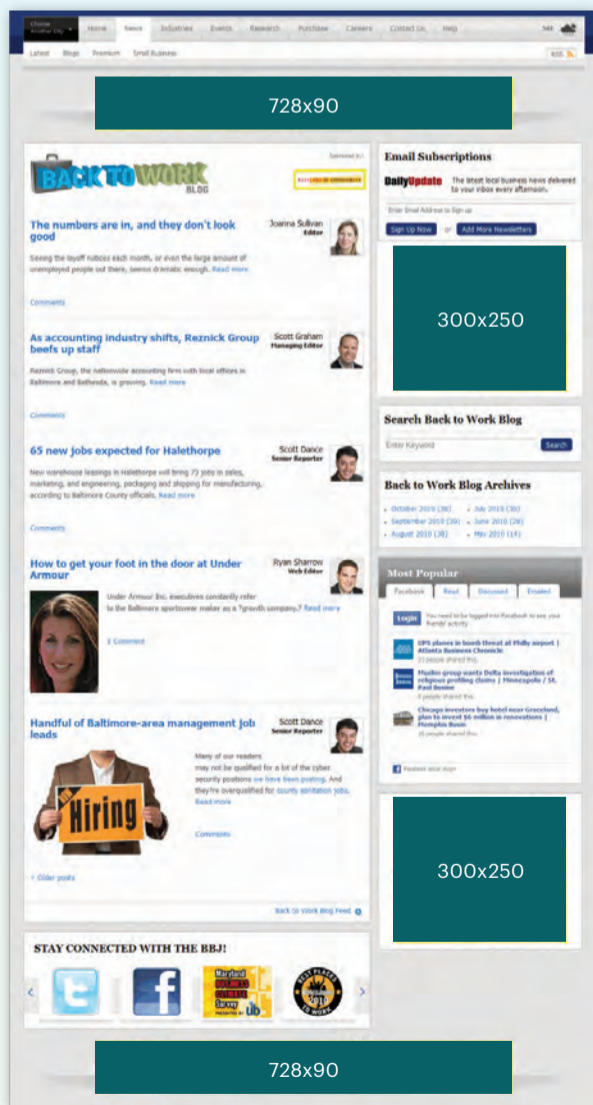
Choose Another City | Home | News | Industries | Events | Research | Purchase | Careers | Contact Us | Help

Latest | Blogs | Premium | Small Business | RSS

728x90

BACK TO WORK BLOG

Sponsored by:

The numbers are in, and they don't look good

Joanna Sullivan Editor

Seeing the layoff notices each month, or even the large amount of unemployed people out there, seems dramatic enough. Read more

Comments

As accounting industry shifts, Reznick Group beefs up staff

Scott Graham Managing Editor

Reznick Group, the nationwide accounting firm with local offices in Baltimore and Bethesda, is growing. Read more

Comments

65 new jobs expected for Halethorpe

Scott Dance Senior Reporter

New warehouse leasings in Halethorpe will bring 73 jobs in sales, marketing, and engineering, packaging and shipping for manufacturing, according to Baltimore County officials. Read more

Comments

How to get your foot in the door at Under Armour

Ryan Sharrow Web Editor

Under Armour Inc. executives constantly refer to the Baltimore sportswear maker as a ?growth company.? Read more

1 Comment

Handful of Baltimore-area management job leads

Scott Dance Senior Reporter

Hiring

Many of our readers may not be qualified for a lot of the cyber security positions we have been posting. And they're overqualified for county sanitation jobs. Read more

Comments

« Older posts

Back to Work Blog Feed

STAY CONNECTED WITH THE BBJ!

Maryland Business Climate Survey

Best Places to Work

Email Subscriptions

DailyUpdate The latest local business news delivered to your inbox every afternoon.

Enter Email Address to Sign up

Sign Up Now or Add More Newsletters

300x250

Search Back to Work Blog

Enter Keyword

Search

Back to Work Blog Archives

» October 2010 (38) » July 2010 (38)
» September 2010 (39) » June 2010 (28)
» August 2010 (38) » May 2010 (14)

Most Popular

Facebook | Read | Discussed | Emailed

Login You need to be logged into Facebook to see your friends' activity

UPS planes in bomb threat at Philly airport | Atlanta Business Chronicle

Muslim group wants Delta investigation of religious profiling claims | Minneapolis / St. Paul Busine

Chicago investors buy hotel near Graceland, plan to invest $6 million in renovations | Memphis Busin

Facebook social plugin

300x250

728x90